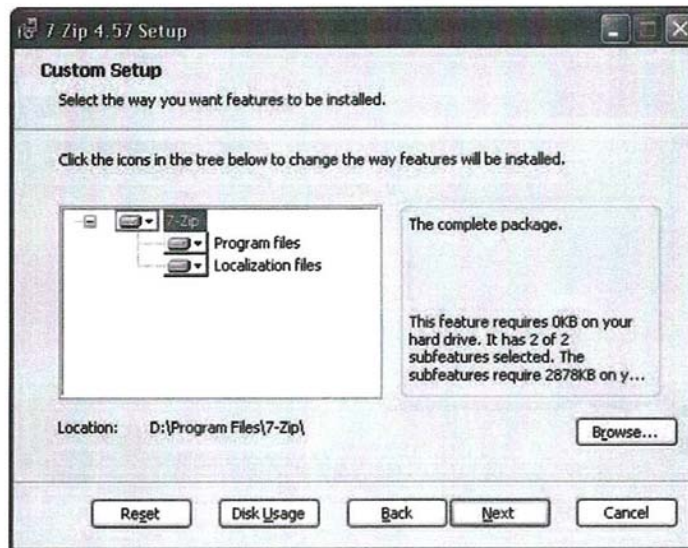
7 Zip 4.57 Setup

Custom Setup

Select the way you want features to be installed.

Click the icons in the tree below to change the way features will be installed.

7-Zip
Program files
Localization files

The complete package.

This feature requires 0KB on your hard drive. It has 2 of 2 subfeatures selected. The subfeatures require 2878KB on y...

Location: D:\Program Files\7-Zip\

Browse...

Reset
Disk Usage
Back
Next
Cancel